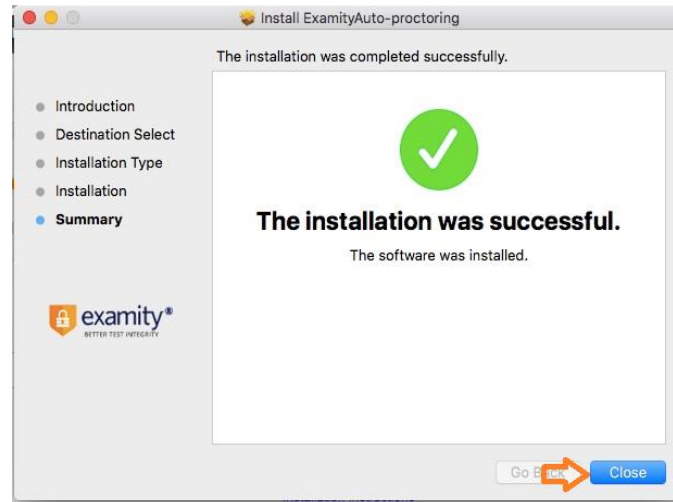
Install ExamityAuto-proctoring

The installation was completed successfully.

Introduction
Destination Select
Installation Type
Installation
Summary

examity®
BETTER TEST INTEGRITY

The installation was successful.

The software was installed.

Go Back

Close